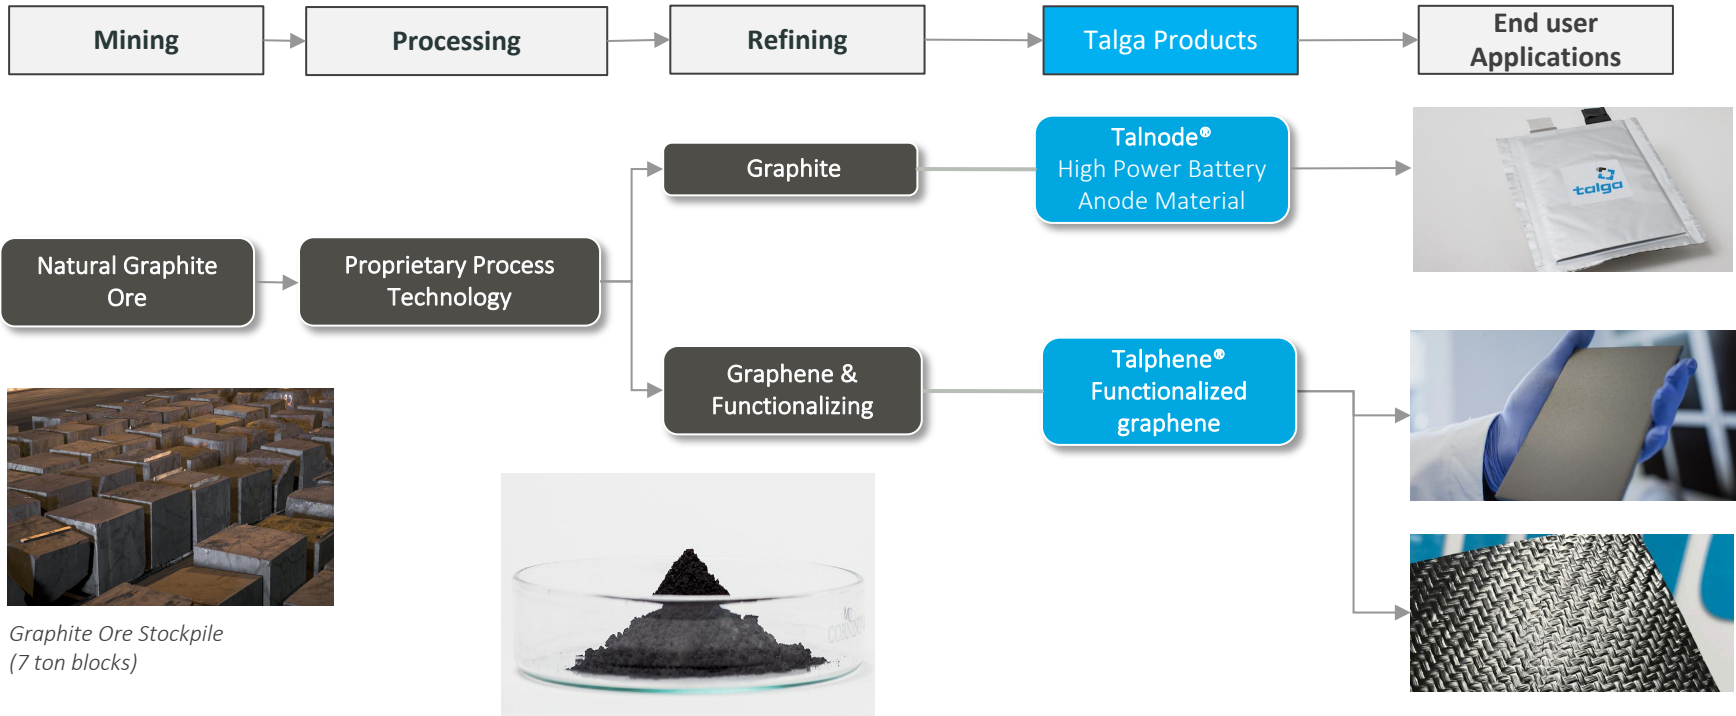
Mining

Processing

Refining

Talga Products

End user Applications

Graphite

Talnode®
High Power Battery Anode Material

talga

Natural Graphite Ore

Proprietary Process Technology

Graphene & Functionalizing

Talphene®
Functionalized graphene

Graphite Ore Stockpile
(7 ton blocks)